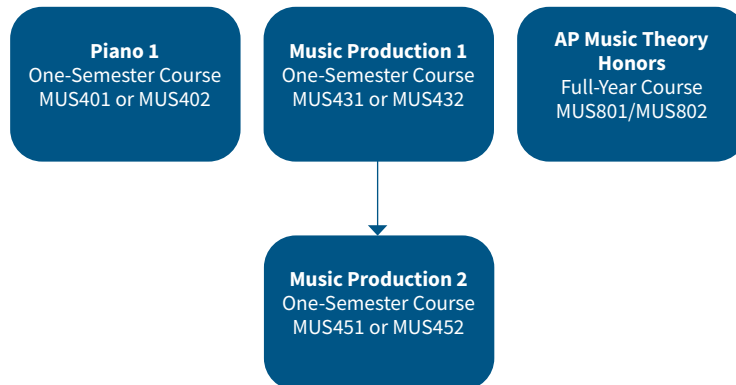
**Piano 1**
One-Semester Course
MUS401 or MUS402

**Music Production 1**
One-Semester Course
MUS431 or MUS432

**AP Music Theory Honors**
Full-Year Course
MUS801/MUS802

**Music Production 2**
One-Semester Course
MUS451 or MUS452